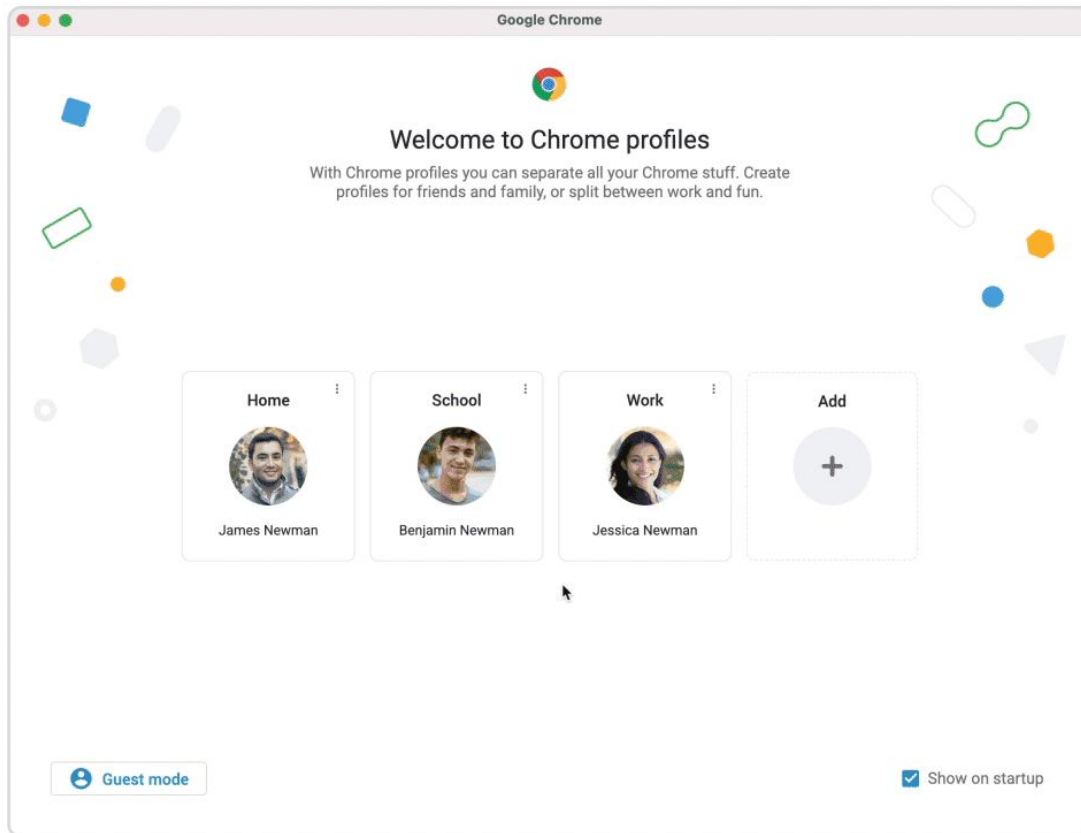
Google Chrome

Welcome to Chrome profiles

With Chrome profiles you can separate all your Chrome stuff. Create profiles for friends and family, or split between work and fun.

Home
James Newman

School
Benjamin Newman

Work
Jessica Newman

Add
+

Guest mode

Show on startup